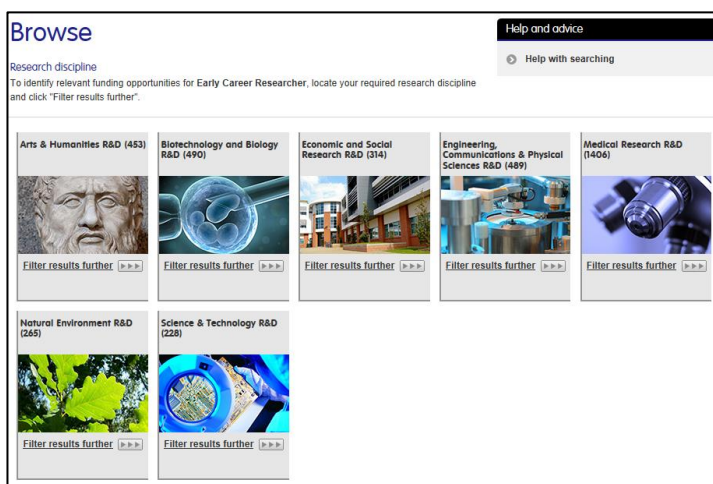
Browse

Research discipline

To identify relevant funding opportunities for **Early Career Researcher**, locate your required research discipline and click "Filter results further".

Help and advice

Help with searching

Arts & Humanities R&D (453)

Filter results further ▶▶▶

Biotechnology and Biology R&D (490)

Filter results further ▶▶▶

Economic and Social Research R&D (314)

Filter results further ▶▶▶

Engineering, Communications & Physical Sciences R&D (489)

Filter results further ▶▶▶

Medical Research R&D (1406)

Filter results further ▶▶▶

Natural Environment R&D (265)

Filter results further ▶▶▶

Science & Technology R&D (228)

Filter results further ▶▶▶